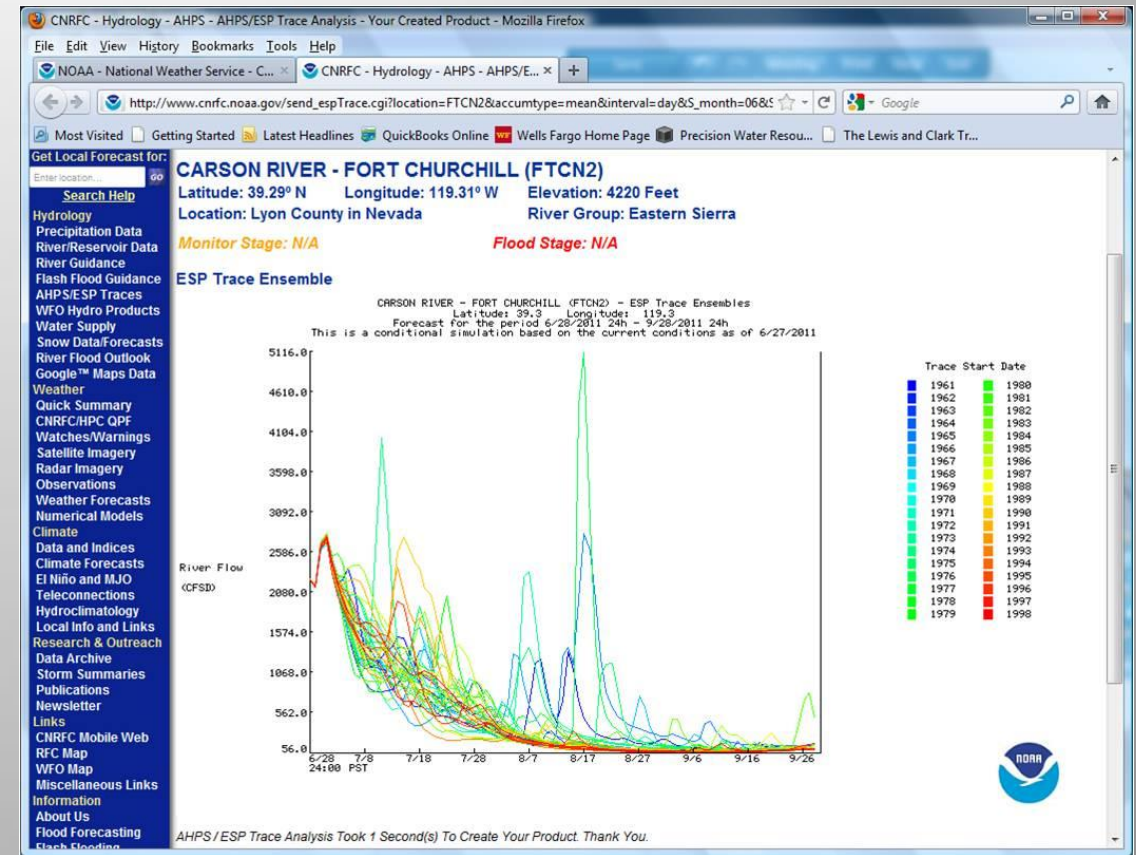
CNRFC - Hydrology - AHPS - AHPS/ESP Trace Analysis - Your Created Product - Mozilla Firefox

File Edit View History Bookmarks Tools Help

NOAA - National Weather Service - C... × CNRFC - Hydrology - AHPS - AHPS/E... × +

http://www.cnrfc.noaa.gov/send_espTrace.cgi?location=FTCN2&accumtype=mean&interval=day&S_month=06&S

Google

Most Visited Getting Started Latest Headlines QuickBooks Online Wells Fargo Home Page Precision Water Resou... The Lewis and Clark Tr...

Get Local Forecast for:
Enter location... GO
Search Help
Hydrology
Precipitation Data
River/Reservoir Data
River Guidance
Flash Flood Guidance
AHPS/ESP Traces
WFO Hydro Products
Water Supply
Snow Data/Forecasts
River Flood Outlook
Google™ Maps Data
Weather
Quick Summary
CNRFC/HPC QPF
Watches/Warnings
Satellite Imagery
Radar Imagery
Observations
Weather Forecasts
Numerical Models
Climate
Data and Indices
Climate Forecasts
El Niño and MJO
Teleconnections
Hydroclimatology
Local Info and Links
Research & Outreach
Data Archive
Storm Summaries
Publications
Newsletter
Links
CNRFC Mobile Web
RFC Map
WFO Map
Miscellaneous Links
Information
About Us
Flood Forecasting
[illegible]

CARSON RIVER - FORT CHURCHILL (FTCN2)
Latitude: 39.29° N Longitude: 119.31° W Elevation: 4220 Feet
Location: Lyon County in Nevada River Group: Eastern Sierra

Monitor Stage: N/A Flood Stage: N/A

ESP Trace Ensemble

CARSON RIVER - FORT CHURCHILL (FTCN2) - ESP Trace Ensembles
Latitude: 39.3 Longitude: 119.3
Forecast for the period 6/28/2011 24h - 9/28/2011 24h
This is a conditional simulation based on the current conditions as of 6/27/2011

5116.0
4610.0
4104.0
3598.0
3092.0
2586.0
2080.0
1574.0
1068.0
562.0
56.0

River Flow
(CFSD)

6/28 24:00 PST 7/8 7/18 7/28 8/7 8/17 8/27 9/6 9/16 9/26

Trace Start Date
1961 1980
1962 1981
1963 1982
1964 1983
1965 1984
1966 1985
1967 1986
1968 1987
1969 1988
1970 1989
1971 1990
1972 1991
1973 1992
1974 1993
1975 1994
1976 1995
1977 1996
1978 1997
1979 1998

NOAA

AHPS / ESP Trace Analysis Took 1 Second(s) To Create Your Product. Thank You.